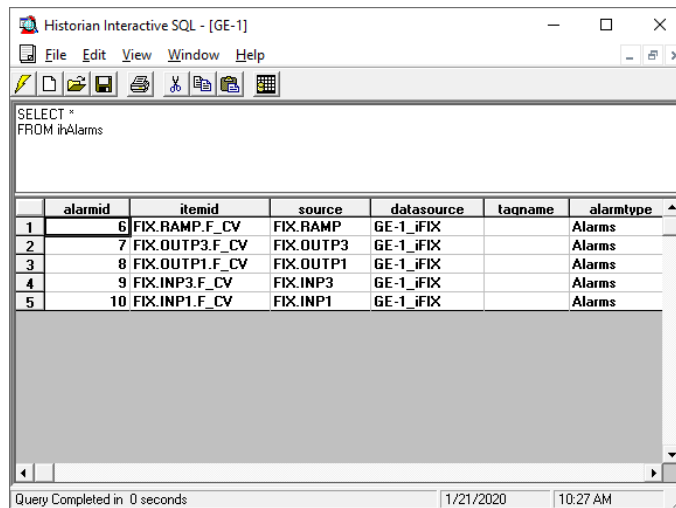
Historian Interactive SQL - [GE-1]

File Edit View Window Help

SELECT *
FROM ihAlarms

| | alarmid | itemid | source | datasource | tagname | alarmtype |
|---|---|---|---|---|---|---|
| 1 | 6 | FIX.RAMP.F_CV | FIX.RAMP | GE-1_iFIX | | Alarms |
| 2 | 7 | FIX.OUTP3.F_CV | FIX.OUTP3 | GE-1_iFIX | | Alarms |
| 3 | 8 | FIX.OUTP1.F_CV | FIX.OUTP1 | GE-1_iFIX | | Alarms |
| 4 | 9 | FIX.INP3.F_CV | FIX.INP3 | GE-1_iFIX | | Alarms |
| 5 | 10 | FIX.INP1.F_CV | FIX.INP1 | GE-1_iFIX | | Alarms |

Query Completed in 0 seconds | 1/21/2020 | 10:27 AM